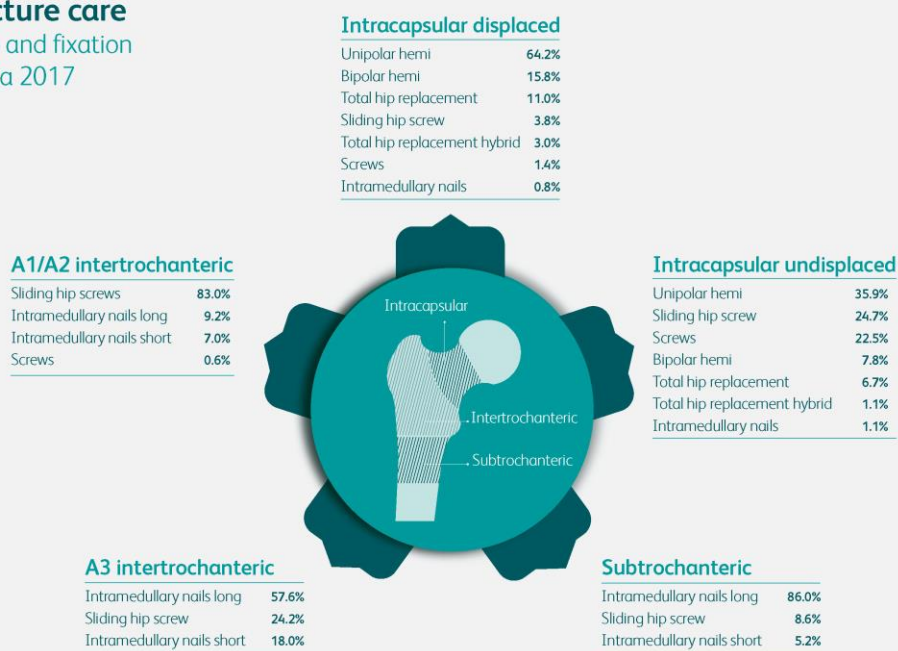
cture care
and fixation
a 2017

Intracapsular displaced

| | |
|---|---|
| Unipolar hemi | 64.2% |
| Bipolar hemi | 15.8% |
| Total hip replacement | 11.0% |
| Sliding hip screw | 3.8% |
| Total hip replacement hybrid | 3.0% |
| Screws | 1.4% |
| Intramedullary nails | 0.8% |

A1/A2 intertrochanteric

| | |
|---|---|
| Sliding hip screws | 83.0% |
| Intramedullary nails long | 9.2% |
| Intramedullary nails short | 7.0% |
| Screws | 0.6% |

Intracapsular undisplaced

| | |
|---|---|
| Unipolar hemi | 35.9% |
| Sliding hip screw | 24.7% |
| Screws | 22.5% |
| Bipolar hemi | 7.8% |
| Total hip replacement | 6.7% |
| Total hip replacement hybrid | 1.1% |
| Intramedullary nails | 1.1% |

Intracapsular

Intertrochanteric

Subtrochanteric

A3 intertrochanteric

| | |
|---|---|
| Intramedullary nails long | 57.6% |
| Sliding hip screw | 24.2% |
| Intramedullary nails short | 18.0% |

Subtrochanteric

| | |
|---|---|
| Intramedullary nails long | 86.0% |
| Sliding hip screw | 8.6% |
| Intramedullary nails short | 5.2% |